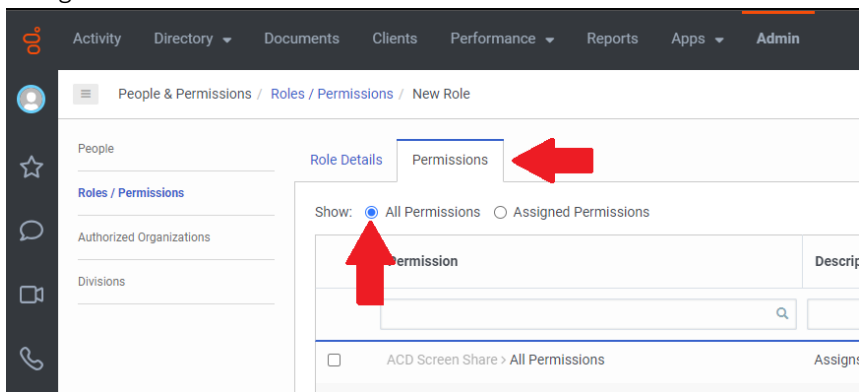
Activity Directory Documents Clients Performance Reports Apps Admin

People & Permissions / Roles / Permissions / New Role

People

Roles / Permissions

Authorized Organizations

Divisions

Role Details Permissions

Show: All Permissions Assigned Permissions

| | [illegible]ermission | Descrip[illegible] |
|---|---|---|
| | | |
| | ACD Screen Share > All Permissions | Assign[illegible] |